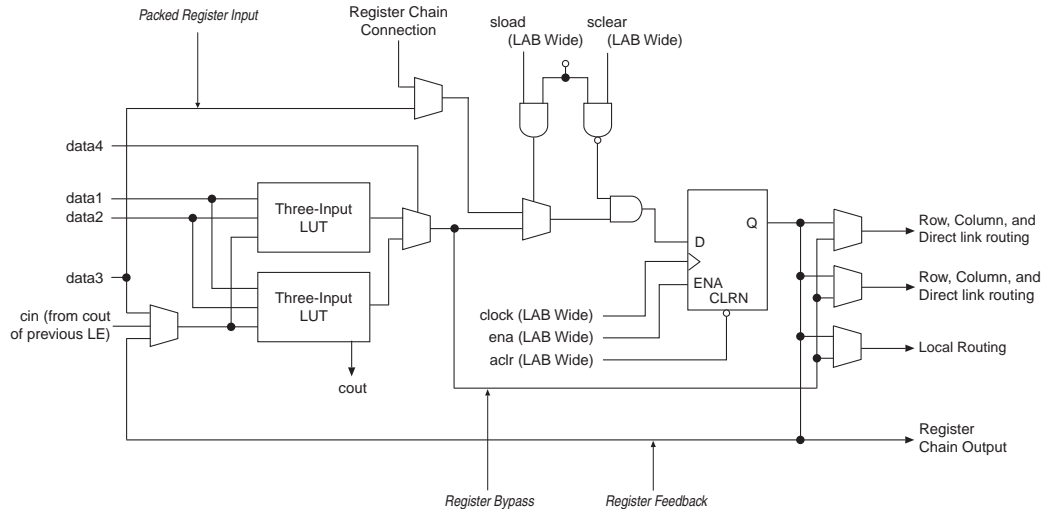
Packed Register Input

Register Chain Connection

sload (LAB Wide)

sclear (LAB Wide)

data4

data1

data2

data3

cin (from cout of previous LE)

Three-Input LUT

Three-Input LUT

cout

D

Q

ENA

CLRN

clock (LAB Wide)

ena (LAB Wide)

aclr (LAB Wide)

Row, Column, and Direct link routing

Row, Column, and Direct link routing

Local Routing

Register Chain Output

Register Bypass

Register Feedback